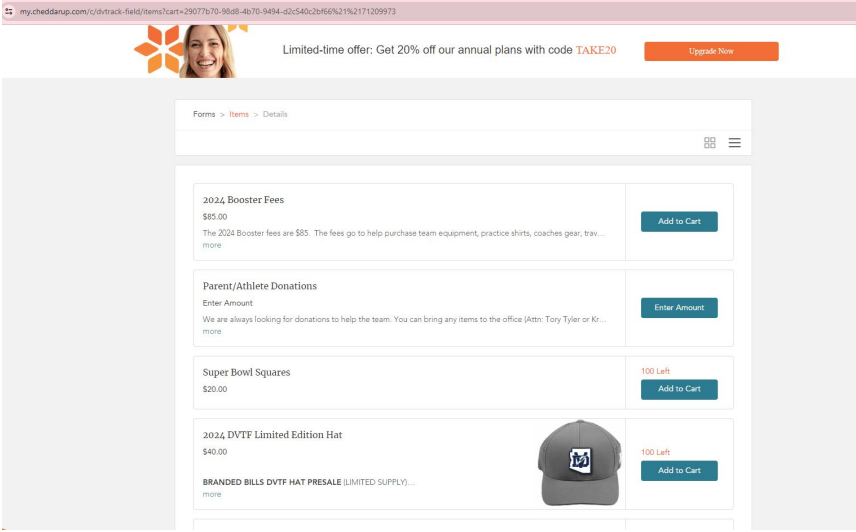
my.cheddarup.com/c/dvtrack-field/items?cart=29077b70-98d8-4b70-9494-d2c540c2bf66%21%2171209973

Limited-time offer: Get 20% off our annual plans with code TAKE20

Upgrade Now

Forms > Items > Details

2024 Booster Fees

$85.00

The 2024 Booster fees are $85. The fees go to help purchase team equipment, practice shirts, coaches gear, trav...

more

Add to Cart

Parent/Athlete Donations

Enter Amount

We are always looking for donations to help the team. You can bring any items to the office (Attn: Tory Tyler or Kr...

more

Enter Amount

Super Bowl Squares

$20.00

100 Left

Add to Cart

2024 DVTF Limited Edition Hat

$40.00

BRANDED BILLS DVTF HAT PRESALE (LIMITED SUPPLY)....

more

100 Left

Add to Cart